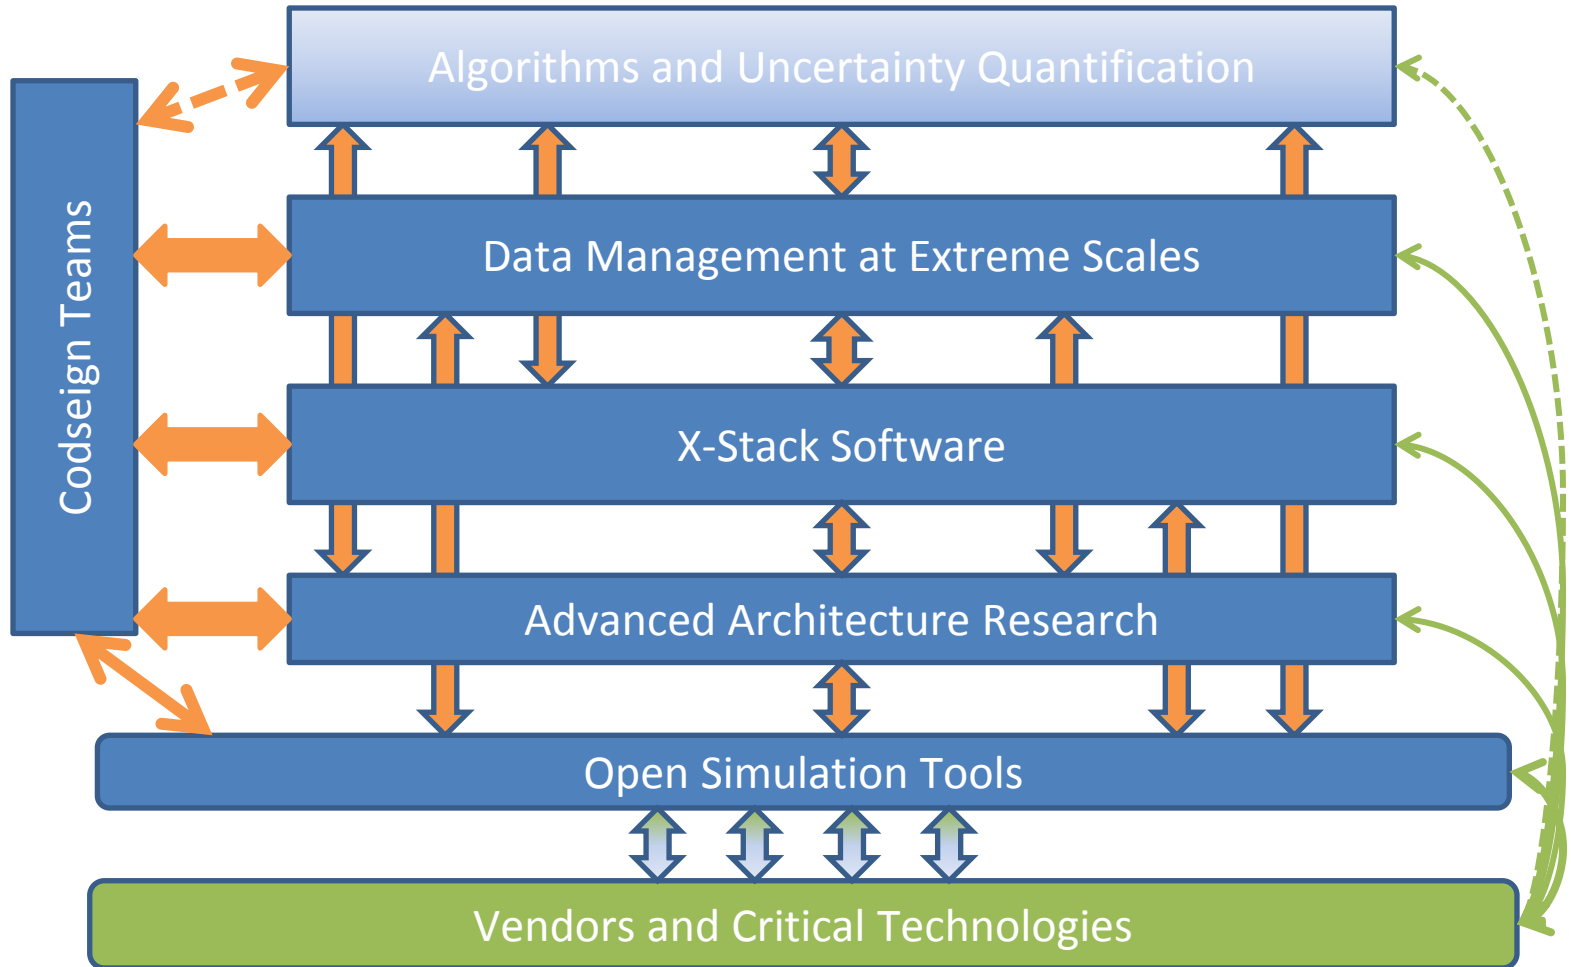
Algorithms and Uncertainty Quantification

Codseign Teams

Data Management at Extreme Scales

X-Stack Software

Advanced Architecture Research

Open Simulation Tools

Vendors and Critical Technologies